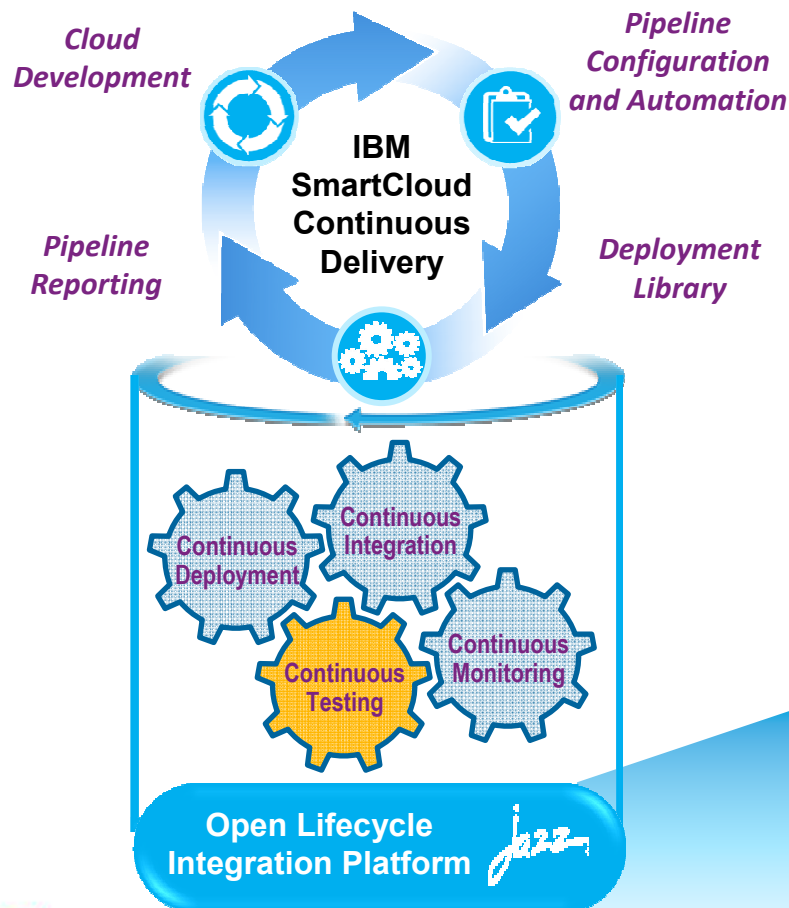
Cloud Development

Pipeline Configuration and Automation

IBM SmartCloud Continuous Delivery

Pipeline Reporting

Deployment Library

Continuous Integration

Continuous Deployment

Continuous Monitoring

Continuous Testing

Open Lifecycle Integration Platform

Jazz